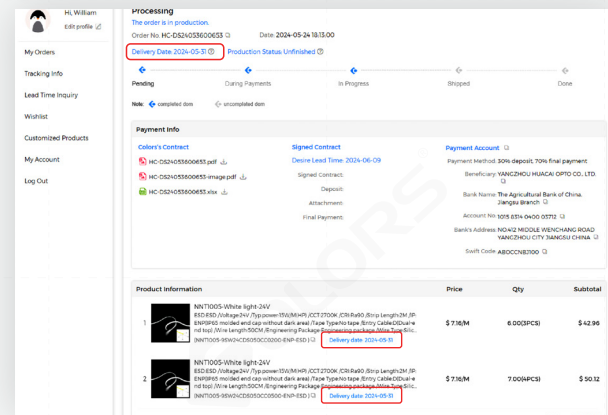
Hi, William
Edit profile

My Orders
Tracking Info
Lead Time Inquiry
Wishlist
Customized Products
My Account
Log Out

Processing
The order is in production.
Order No. HC-DS24053600653
Date: 2024-05-24 18:13:00
Delivery Date: 2024-05-31
Production Status: Unfinished

Pending
During Payments
In Progress
Shipped
Done

Note: completed dom uncompleted dom

Payment Info

Colors's Contract
HC-DS24053600653.pdf
HC-DS24053600653-image.pdf
HC-DS24053600653.xlsx

Signed Contract
Desire Lead Time: 2024-06-09
Signed Contract:
Deposit:
Attachment:
Final Payment:

Payment Account
Payment Method: 30% deposit, 70% final payment
Beneficiary: YANGZHOU HUACAI OPTO CO., LTD
Bank Name: The Agricultural Bank of China, Jiangsu Branch
Account No: 1015 8514 0400 05712
Bank's Address: NO.4/2 MIDDLE WENCHANG ROAD YANGZHOU CITY JIANGSU CHINA
Swift Code: ABOCCNBJ100

| Product Information | Price | Qty | Subtotal |
|---|---|---|---|
| 1 NNT1005-White light-24V ESD:ESD /Voltage:24V /Typ.power:15W/M/HPI /CCT:2700K /CRI:Ra90 /Strip Length:2M /IP: ENP IP65 molded end cap without dark area /Tape Type:No tape /Entry Cable:DDual-end top /Wire Length:50CM /Engineering Package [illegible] (NNT1005-95W24CD5050CC0200-ENP-ESD) Delivery date: 2024-05-31 | $ 7.16/M | 6.00(3PCS) | $ 42.96 |
| 2 NNT1005-White light-24V ESD:ESD /Voltage:24V /Typ.power:15W/M/HPI /CCT:2700K /CRI:Ra90 /Strip Length:2M /IP: ENP IP65 molded end cap without dark area /Tape Type:No tape /Entry Cable:DDual-end top /Wire Length:50CM /Engineering Package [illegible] (NNT1005-95W24CD5050CC0500-ENP-ESD) Delivery date: 2024-05-31 | $ 7.16/M | 7.00(4PCS) | $ 50.12 |

COLORS